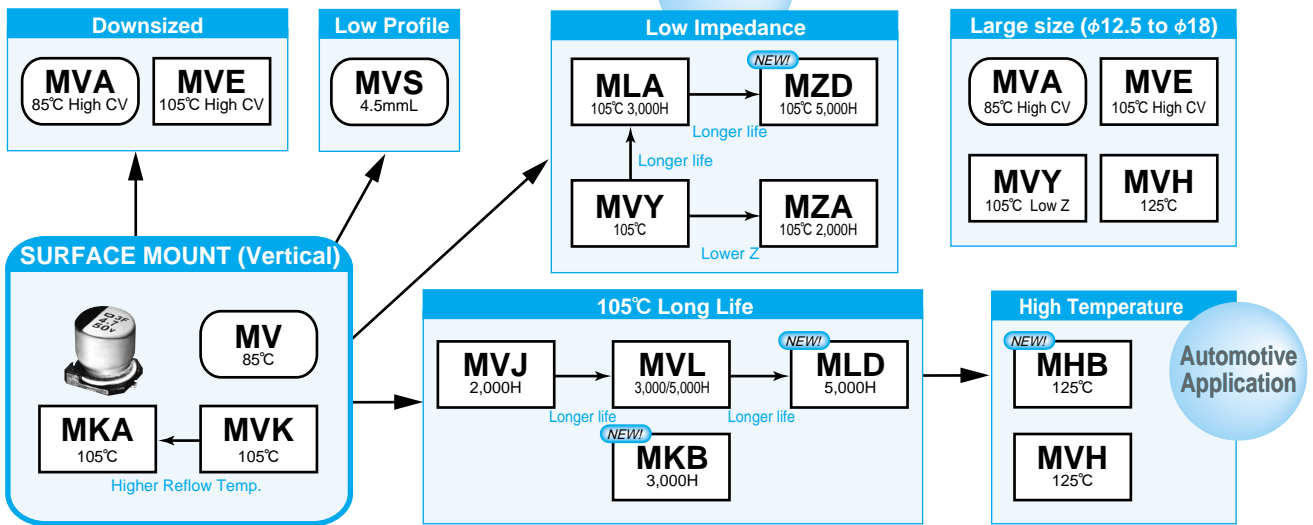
Downsized

MVA
85℃ High CV

MVE
105℃ High CV

Low Profile

MVS
4.5mmL

Low Impedance

MLA
105℃ 3,000H

NEW!
MZD
105℃ 5,000H

Longer life

Longer life

MVY
105℃

MZA
105℃ 2,000H

Lower Z

Large size ($\phi$12.5 to $\phi$18)

MVA
85℃ High CV

MVE
105℃ High CV

MVY
105℃ Low Z

MVH
125℃

SURFACE MOUNT (Vertical)

MV
85℃

MKA
105℃

MVK
105℃

Higher Reflow Temp.

105℃ Long Life

MVJ
2,000H

MVL
3,000/5,000H

NEW!
MLD
5,000H

Longer life

Longer life

NEW!
MKB
3,000H

High Temperature

NEW!
MHB
125℃

MVH
125℃

Automotive Application